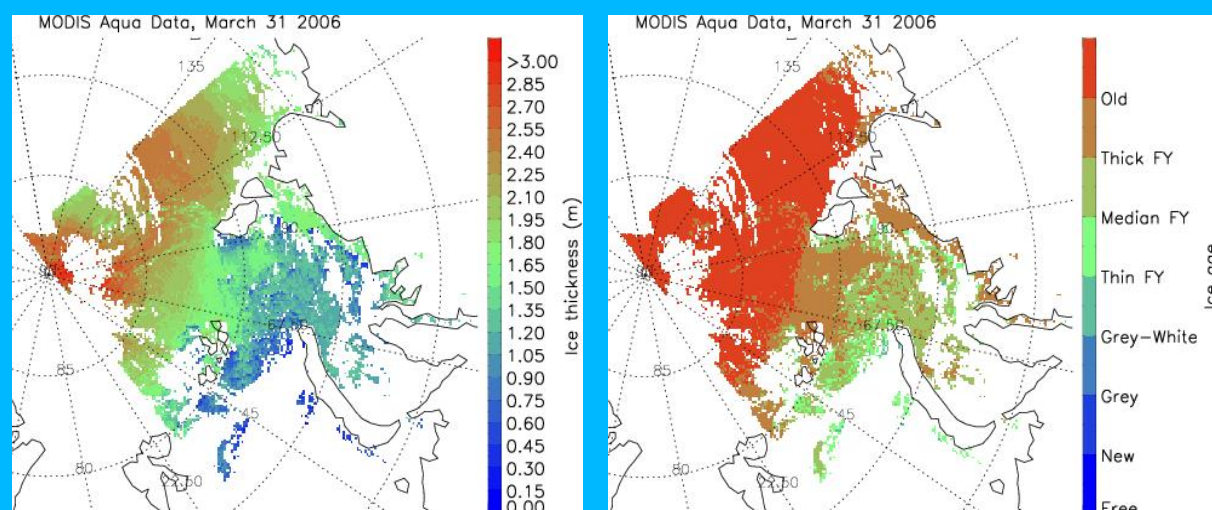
MODIS Aqua Data, March 31 2006

135
112.50
90
67.50
45
22.50
85
80

>3.00
2.85
2.70
2.55
2.40
2.25
2.10
1.95
1.80
1.65
1.50
1.35
1.20
1.05
0.90
0.75
0.60
0.45
0.30
0.15
0.00
Ice thickness (m)

MODIS Aqua Data, March 31 2006

135
112.50
90
67.50
45
22.50
85
80

Old
Thick FY
Median FY
Thin FY
Grey-White
Grey
New
Free
Ice age